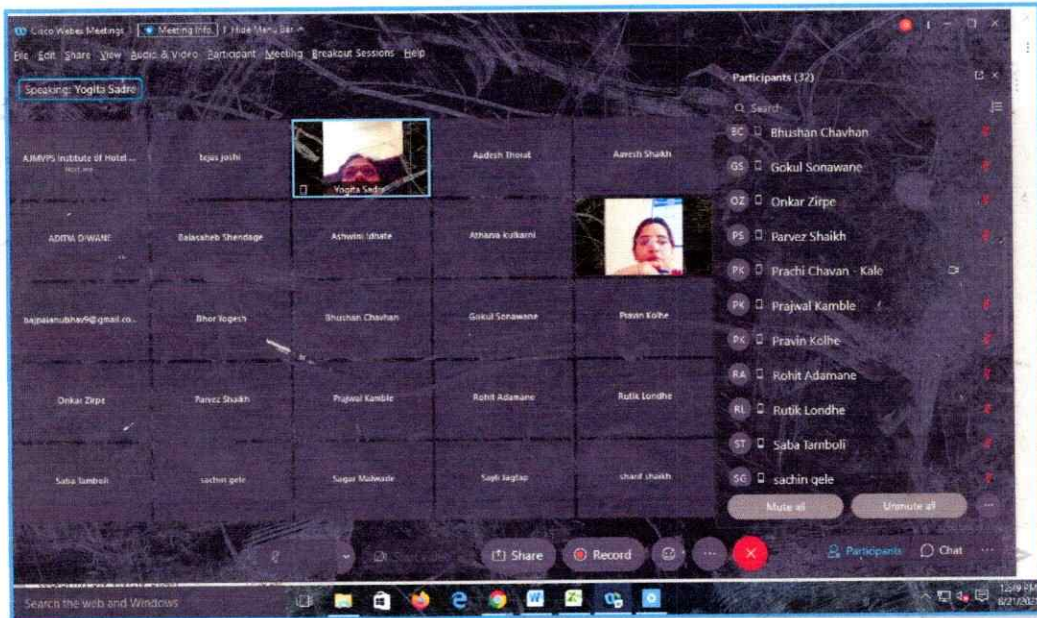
Cisco Webex Meetings | Meeting Info | Hide Menu Bar ^

File Edit Share View Audio & Video Participant Meeting Breakout Sessions Help

Speaking: Yogita Sadre

AJMVPS Institute of Hotel ...
Host, me

tejas joshi

Yogita Sadre

Aadesh Thorat

Aavesh Shaikh

ADITYA DIWANE

Balasaheb Shendage

Ashwini Idhate

Atharva Kulkarni

bajpaianubhav9@gmail.co...

Bhor Yogesh

Bhushan Chavhan

Gokul Sonawane

Pravin Kolhe

Onkar Zirpe

Parvez Shaikh

Prajwal Kamble

Rohit Adamane

Rutik Londhe

Saba Tamboli

sachin gele

Sagar Malwade

Sagli Jagtap

sharif shaikh

Participants (32)

Search

BC Bhushan Chavhan

GS Gokul Sonawane

OZ Onkar Zirpe

PS Parvez Shaikh

PK Prachi Chavan - Kale

PK Prajwal Kamble

PK Pravin Kolhe

RA Rohit Adamane

RL Rutik Londhe

ST Saba Tamboli

SG sachin gele

Mute all

Unmute all

Share

Record

Participants

Chat

Search the web and Windows

12:59 PM
6/21/202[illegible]